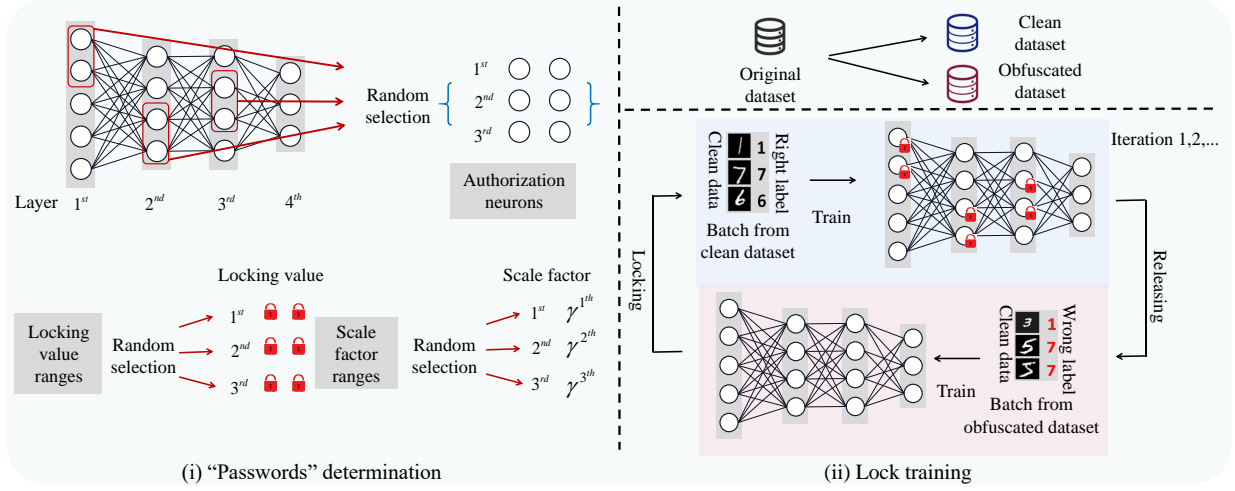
Layer $1^{st}$ $2^{nd}$ $3^{rd}$ $4^{th}$

Random selection

$1^{st}$
$2^{nd}$
$3^{rd}$

Authorization neurons

Locking value

Scale factor

Locking value ranges

Random selection

$1^{st}$
$2^{nd}$
$3^{rd}$

Scale factor ranges

Random selection

$1^{st}$ $\gamma^{1^{th}}$
$2^{nd}$ $\gamma^{2^{th}}$
$3^{rd}$ $\gamma^{3^{th}}$

(i) "Passwords" determination

Original dataset

Clean dataset

Obfuscated dataset

Clean data

1
7
6

Right label

Batch from clean dataset

Train

Iteration 1,2,...

Locking

Releasing

Clean data

1
7
7

Wrong label

Train

Batch from obfuscated dataset

(ii) Lock training